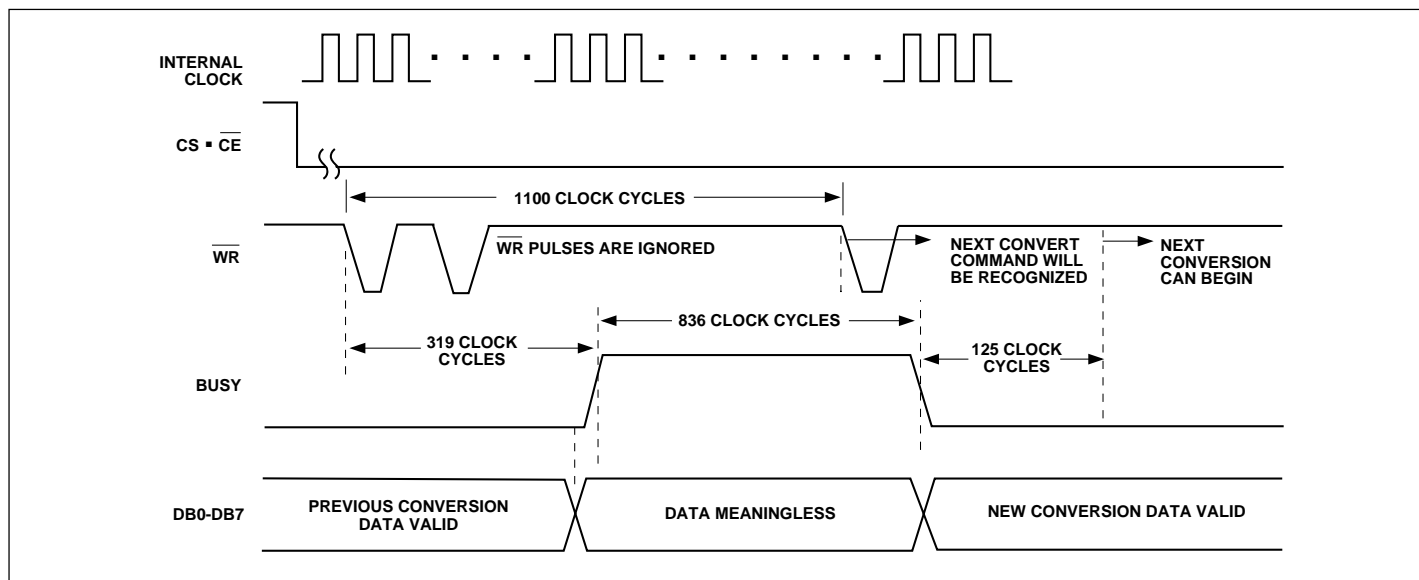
INTERNAL CLOCK

CS • $\overline{CE}$

1100 CLOCK CYCLES

$\overline{WR}$

$\overline{WR}$ PULSES ARE IGNORED

NEXT CONVERT COMMAND WILL BE RECOGNIZED

NEXT CONVERSION CAN BEGIN

836 CLOCK CYCLES

319 CLOCK CYCLES

125 CLOCK CYCLES

BUSY

DB0-DB7

PREVIOUS CONVERSION DATA VALID

DATA MEANINGLESS

NEW CONVERSION DATA VALID